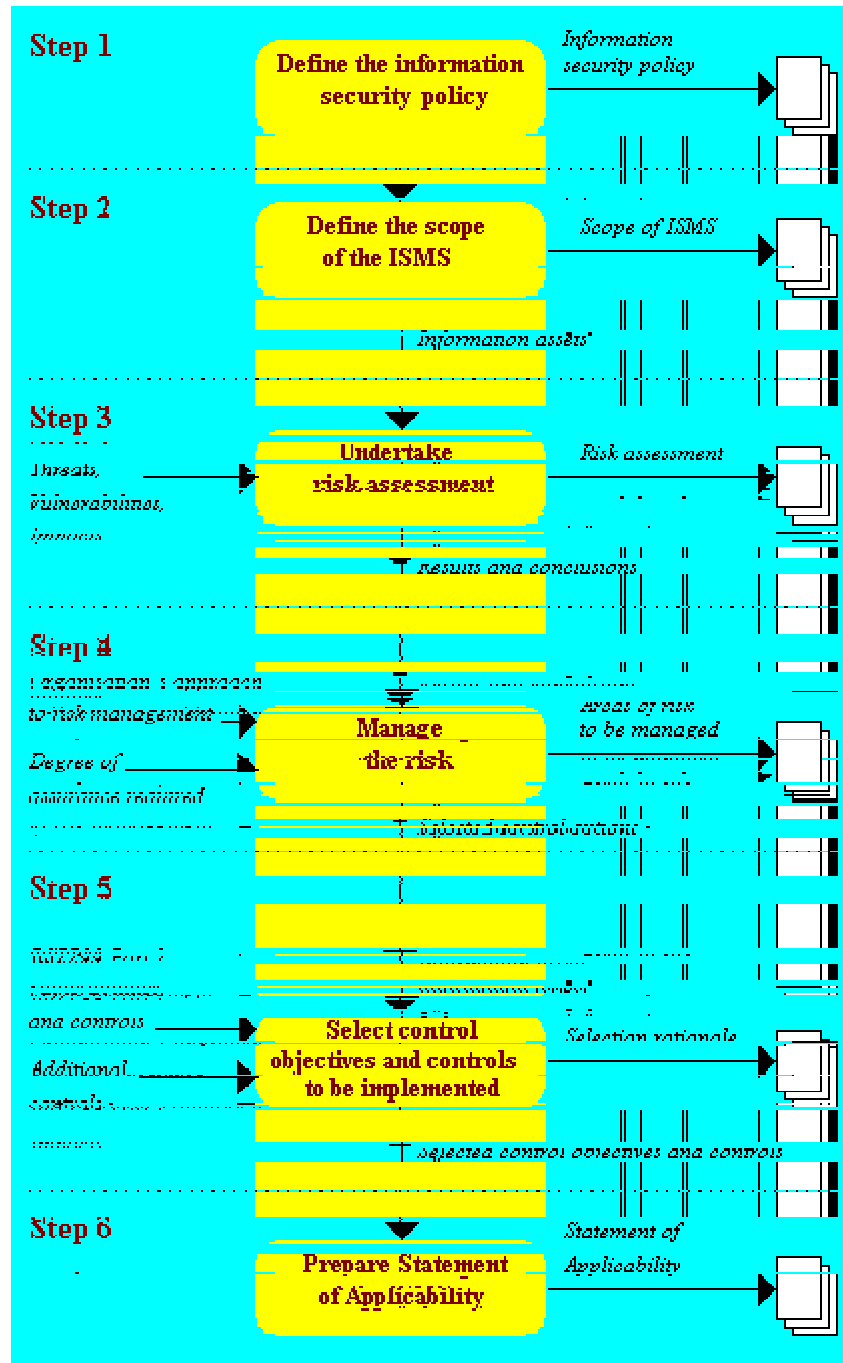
Step 1

Define the information security policy

Information security policy

Step 2

Define the scope of the ISMS

Scope of ISMS

Information assets

Step 3

Threats, vulnerabilities, impacts

Undertake risk assessment

Risk assessment

Results and conclusions

Step 4

Organisation's approach to risk management

Degree of assurance required

Manage the risk

Areas of risk to be managed

Selected options

Step 5

BS7799 Part 1 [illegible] and controls

Additional controls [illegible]

Select control objectives and controls to be implemented

Selection rationale

Selected control objectives and controls

Step 6

Prepare Statement of Applicability

Statement of Applicability